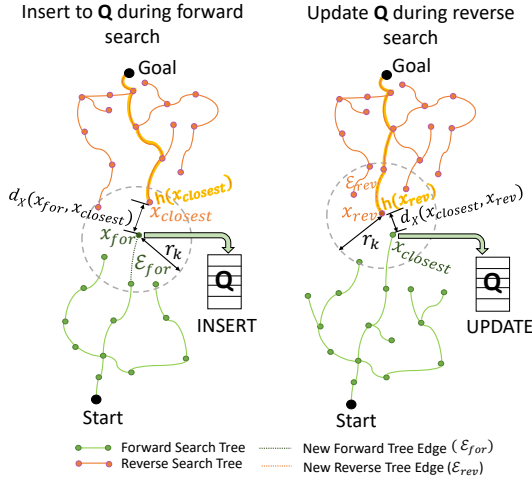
Insert to **Q** during forward search

Update **Q** during reverse search

Goal

Goal

$h(x_{closest})$

$x_{closest}$

$d_X(x_{for}, x_{closest})$

$x_{for}$

$r_k$

$\mathcal{E}_{for}$

**Q**

INSERT

Start

$\mathcal{E}_{rev}$

$h(x_{rev})$

$x_{rev}$

$d_X(x_{closest}, x_{rev})$

$r_k$

$x_{closest}$

**Q**

UPDATE

Start

Forward Search Tree

Reverse Search Tree

New Forward Tree Edge ($\mathcal{E}_{for}$)

New Reverse Tree Edge ($\mathcal{E}_{rev}$)